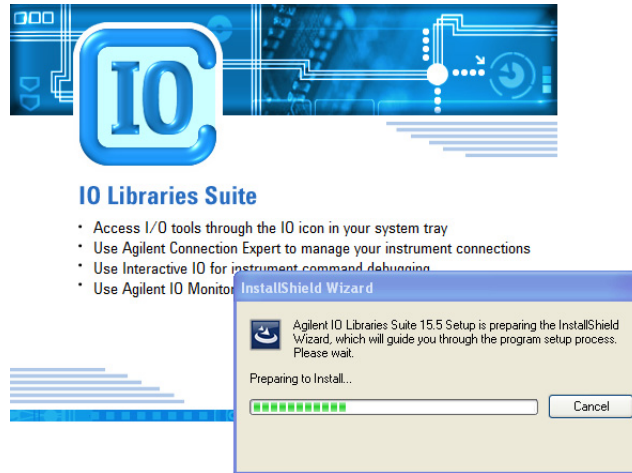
IO

IO Libraries Suite

• Access I/O tools through the IO icon in your system tray
• Use Agilent Connection Expert to manage your instrument connections
• Use Interactive IO for instrument command debugging
• Use Agilent IO Monitor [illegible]

InstallShield Wizard

Agilent IO Libraries Suite 15.5 Setup is preparing the InstallShield Wizard, which will guide you through the program setup process. Please wait.

Preparing to Install...

Cancel